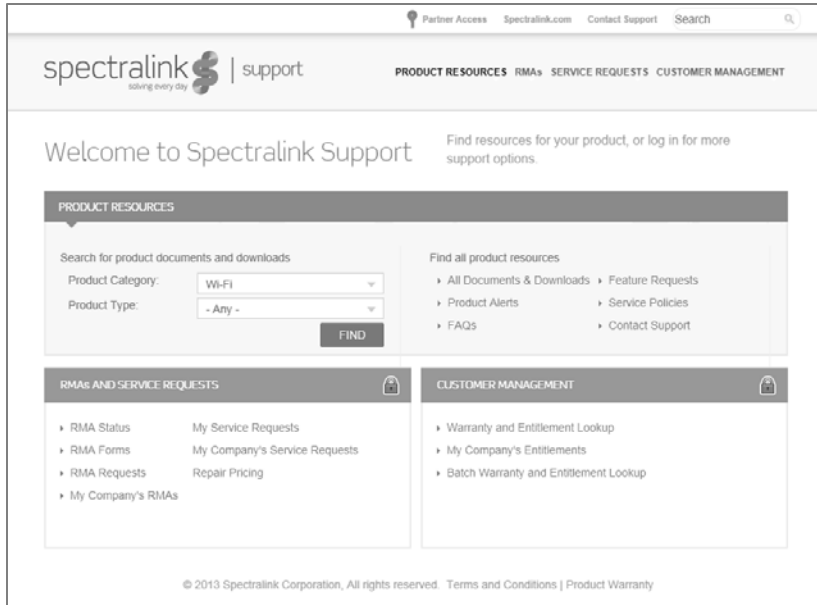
Partner Access Spectralink.com Contact Support Search

spectralink solving every day | support

PRODUCT RESOURCES RMAs SERVICE REQUESTS CUSTOMER MANAGEMENT

Welcome to Spectralink Support

Find resources for your product, or log in for more support options.

PRODUCT RESOURCES

Search for product documents and downloads

Product Category: Wi-Fi

Product Type: - Any -

FIND

Find all product resources

All Documents & Downloads

Feature Requests

Product Alerts

Service Policies

FAQs

Contact Support

RMAs AND SERVICE REQUESTS

RMA Status

RMA Forms

RMA Requests

My Company's RMAs

My Service Requests

My Company's Service Requests

Repair Pricing

CUSTOMER MANAGEMENT

Warranty and Entitlement Lookup

My Company's Entitlements

Batch Warranty and Entitlement Lookup

© 2013 Spectralink Corporation, All rights reserved. Terms and Conditions | Product Warranty